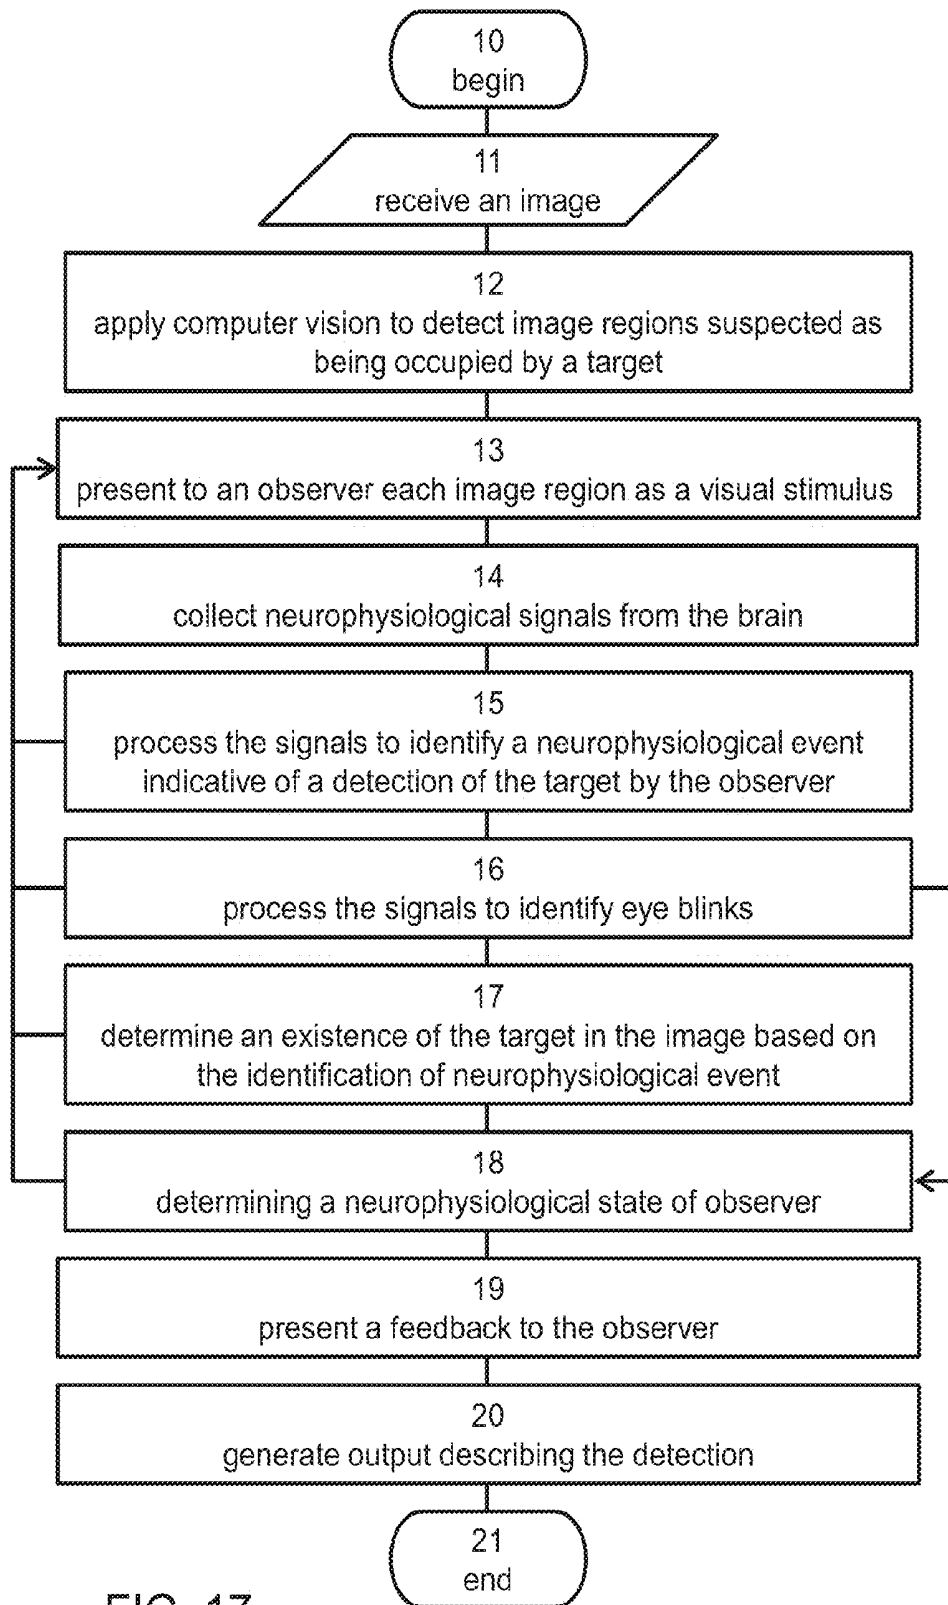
10
begin

11
receive an image

12
apply computer vision to detect image regions suspected as being occupied by a target

13
present to an observer each image region as a visual stimulus

14
collect neurophysiological signals from the brain

15
process the signals to identify a neurophysiological event indicative of a detection of the target by the observer

16
process the signals to identify eye blinks

17
determine an existence of the target in the image based on the identification of neurophysiological event

18
determining a neurophysiological state of observer

19
present a feedback to the observer

20
generate output describing the detection

21
end

FIG. 17